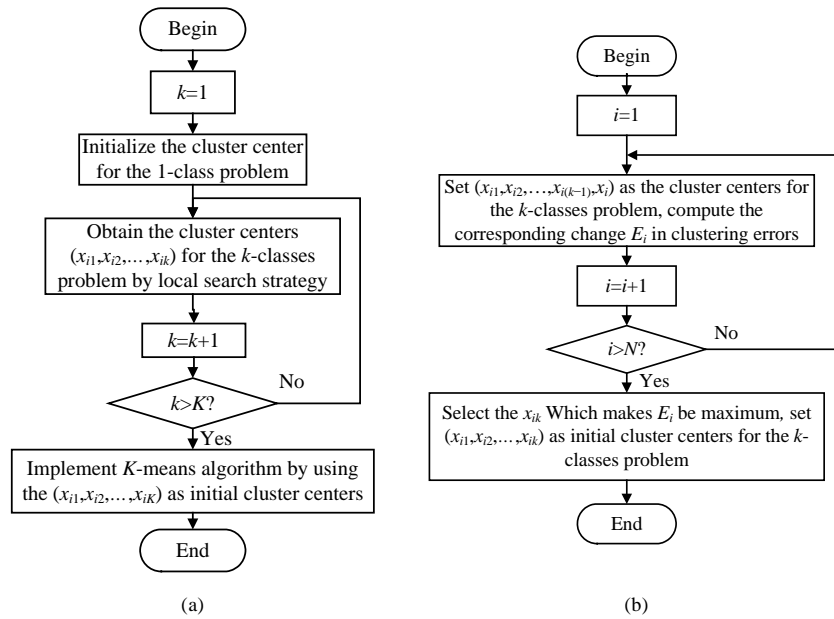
Begin

$k$=1

Initialize the cluster center for the 1-class problem

Obtain the cluster centers $(x_{i1},x_{i2},\ldots,x_{ik})$ for the $k$-classes problem by local search strategy

$k$=$k$+1

$k$>$K$?

No

Yes

Implement $K$-means algorithm by using the $(x_{i1},x_{i2},\ldots,x_{iK})$ as initial cluster centers

End

(a)

Begin

$i$=1

Set $(x_{i1},x_{i2},\ldots,x_{i(k-1)},x_i)$ as the cluster centers for the $k$-classes problem, compute the corresponding change $E_i$ in clustering errors

$i$=$i$+1

$i$>$N$?

No

Yes

Select the $x_{ik}$ Which makes $E_i$ be maximum, set $(x_{i1},x_{i2},\ldots,x_{ik})$ as initial cluster centers for the $k$-classes problem

End

(b)